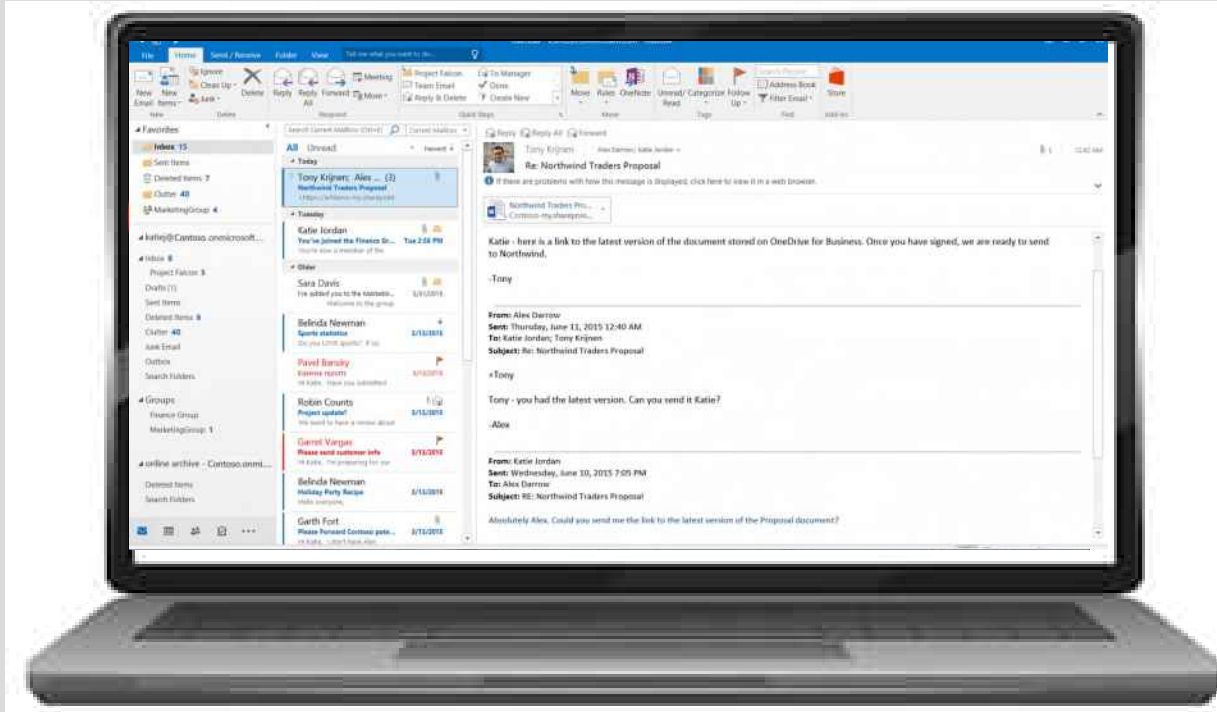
File Home Send / Receive Folder View Tell me what you want to do...

New Email New Items Ignore Clean Up Junk Delete Reply Reply All Forward Meeting More Project Falcon Team Email Reply & Delete To Manager Done Create New Move Rules OneNote Unread/Read Categorize Follow Up Search People Address Book Filter Email Store

New Delete Respond Quick Steps Move Tags Find Add-ins

Favorites
Inbox 15
Sent Items
Deleted Items 7
Clutter 40
MarketingGroup 4

katie@Contoso.onmicrosoft...
Inbox 8
Project Falcon 5
Drafts [1]
Sent Items
Deleted Items 6
Clutter 40
Junk Email
Outbox
Search Folders

Groups
Finance Group
MarketingGroup 1

online archive - Contoso.onmi...
Deleted Items
Search Folders

Search Current Mailbox (Ctrl+E) Current Mailbox
All Unread Newest

Today
Tony Krijnen; Alex ... (3)
Northwind Traders Proposal
<https://contoso-my.sharepoint

Tuesday
Katie Jordan
You've joined the Finance Gr... Tue 2:58 PM
Welcome, you're now a member of the

Older
Sara Davis
I've added you to the Marketin... 3/11/2015
Welcome to the group

Belinda Newman
Sports statistics 3/11/2015
Do you LOVE sports? If so

Pavel Bansky
Excess reports 3/11/2015
Hi Katie, Have you submitted

Robin Counts
Project update? 3/11/2015
We need to have a review about

Garret Vargas
Please send customer info 3/11/2015
Hi Katie, I'm preparing for our

Belinda Newman
Holiday Party Recipe 3/11/2015
Hello everyone,

Garth Fort
Please Forward Contoso pote... 3/11/2015
Hi Katie, I don't have Alex

Reply Reply All Forward
Tony Krijnen Alex Darrow; Katie Jordan
Re: Northwind Traders Proposal
If there are problems with how this message is displayed, click here to view it in a web browser.
Northwind Traders Pro...
Contoso-my.sharepoin...

Katie - here is a link to the latest version of the document stored on OneDrive for Business. Once you have signed, we are ready to send to Northwind.

-Tony

From: Alex Darrow
Sent: Thursday, June 11, 2015 12:40 AM
To: Katie Jordan; Tony Krijnen
Subject: Re: Northwind Traders Proposal

+Tony

Tony - you had the latest version. Can you send it Katie?

-Alex

From: Katie Jordan
Sent: Wednesday, June 10, 2015 7:05 PM
To: Alex Darrow
Subject: RE: Northwind Traders Proposal

Absolutely Alex. Could you send me the link to the latest version of the Proposal document?